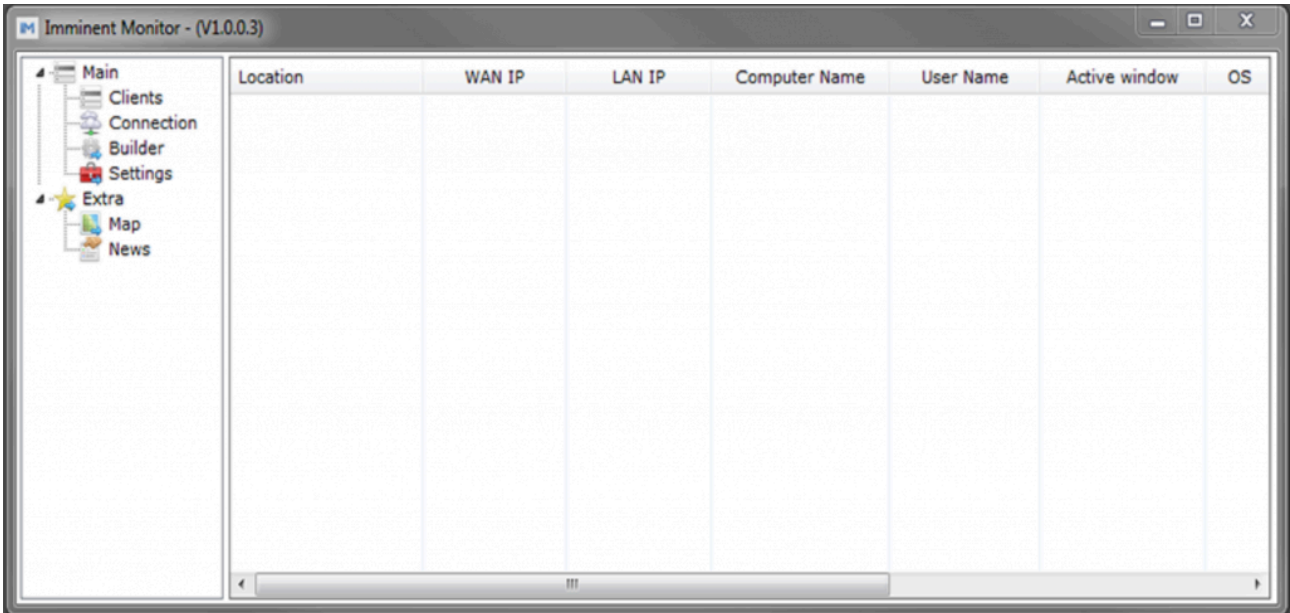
Imminent Monitor - (V1.0.0.3)

Main
Clients
Connection
Builder
Settings
Extra
Map
News

| Location | WAN IP | LAN IP | Computer Name | User Name | Active window | OS |
|---|---|---|---|---|---|---|

III